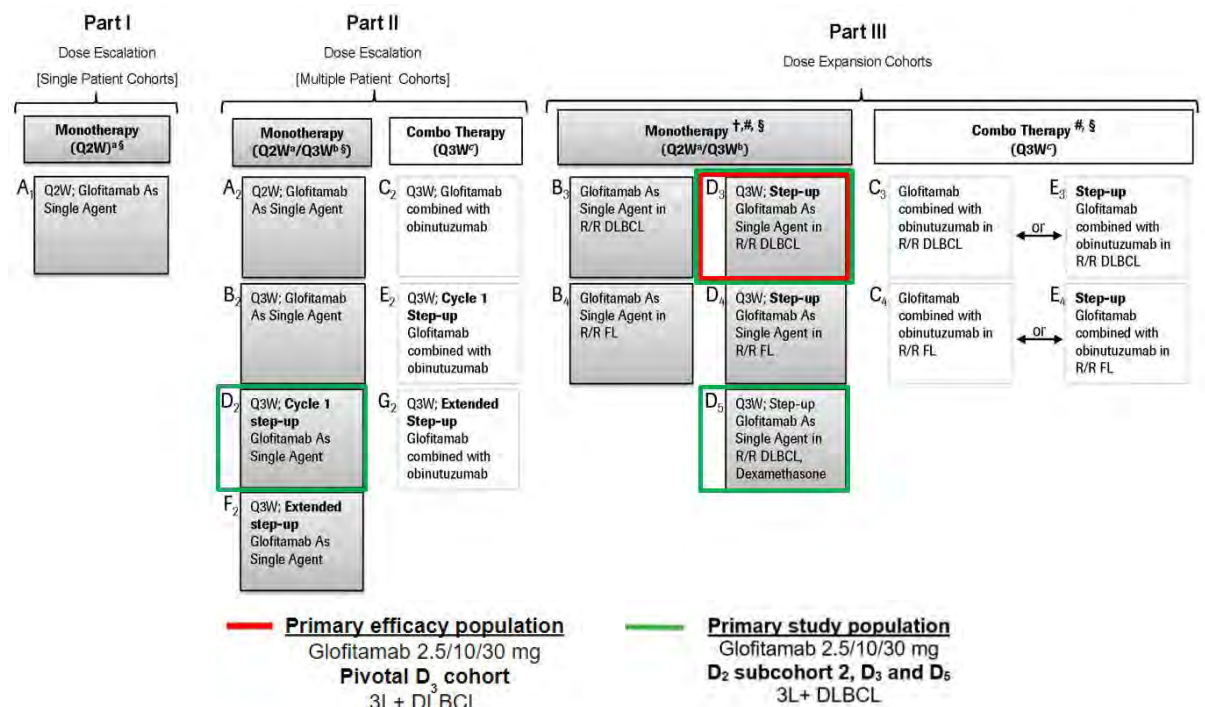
Part I

Dose Escalation

[Single Patient Cohorts]

Monotherapy (Q2W)$^{a§}$

$A_1$ Q2W; Glofitamab As Single Agent

Part II

Dose Escalation

[Multiple Patient Cohorts]

Monotherapy (Q2W$^a$/Q3W$^{b§}$)

$A_2$ Q2W; Glofitamab As Single Agent

$B_2$ Q3W; Glofitamab As Single Agent

$D_2$ Q3W; Cycle 1 step-up Glofitamab As Single Agent

$F_2$ Q3W; Extended step-up Glofitamab As Single Agent

Combo Therapy (Q3W$^c$)

$C_2$ Q3W; Glofitamab combined with obinutuzumab

$E_2$ Q3W; Cycle 1 Step-up Glofitamab combined with obinutuzumab

$G_2$ Q3W; Extended Step-up Glofitamab combined with obinutuzumab

Part III

Dose Expansion Cohorts

Monotherapy $^{†,\#,§}$ (Q2W$^a$/Q3W$^b$)

$B_3$ Glofitamab As Single Agent in R/R DLBCL

$D_3$ Q3W; Step-up Glofitamab As Single Agent in R/R DLBCL

$B_4$ Glofitamab As Single Agent in R/R FL

$D_4$ Q3W; Step-up Glofitamab As Single Agent in R/R FL

$D_5$ Q3W; Step-up Glofitamab As Single Agent in R/R DLBCL, Dexamethasone

Combo Therapy $^{\#,§}$ (Q3W$^c$)

$C_3$ Glofitamab combined with obinutuzumab in R/R DLBCL

or

$E_3$ Step-up Glofitamab combined with obinutuzumab in R/R DLBCL

$C_4$ Glofitamab combined with obinutuzumab in R/R FL

or

$E_4$ Step-up Glofitamab combined with obinutuzumab in R/R FL

Primary efficacy population
Glofitamab 2.5/10/30 mg
Pivotal $D_3$ cohort
3L + DLBCL

Primary study population
Glofitamab 2.5/10/30 mg
$D_2$ subcohort 2, $D_3$ and $D_5$
3L+ DLBCL